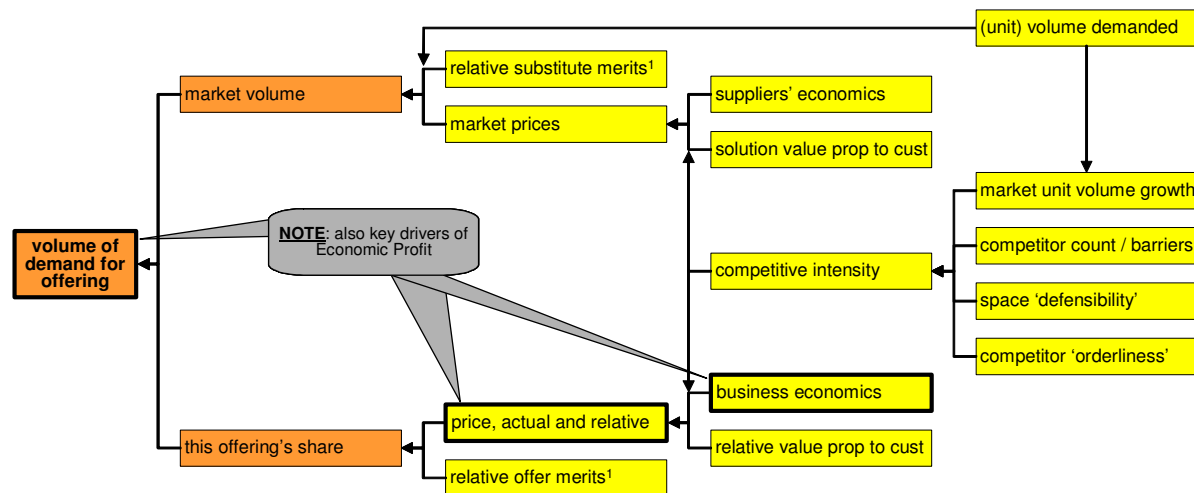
(unit) volume demanded

relative substitute merits$^1$

market volume

market prices

suppliers' economics

solution value prop to cust

market unit volume growth

competitor count / barriers

volume of demand for offering

NOTE: also key drivers of Economic Profit

competitive intensity

space 'defensibility'

competitor 'orderliness'

business economics

price, actual and relative

this offering's share

relative value prop to cust

relative offer merits$^1$